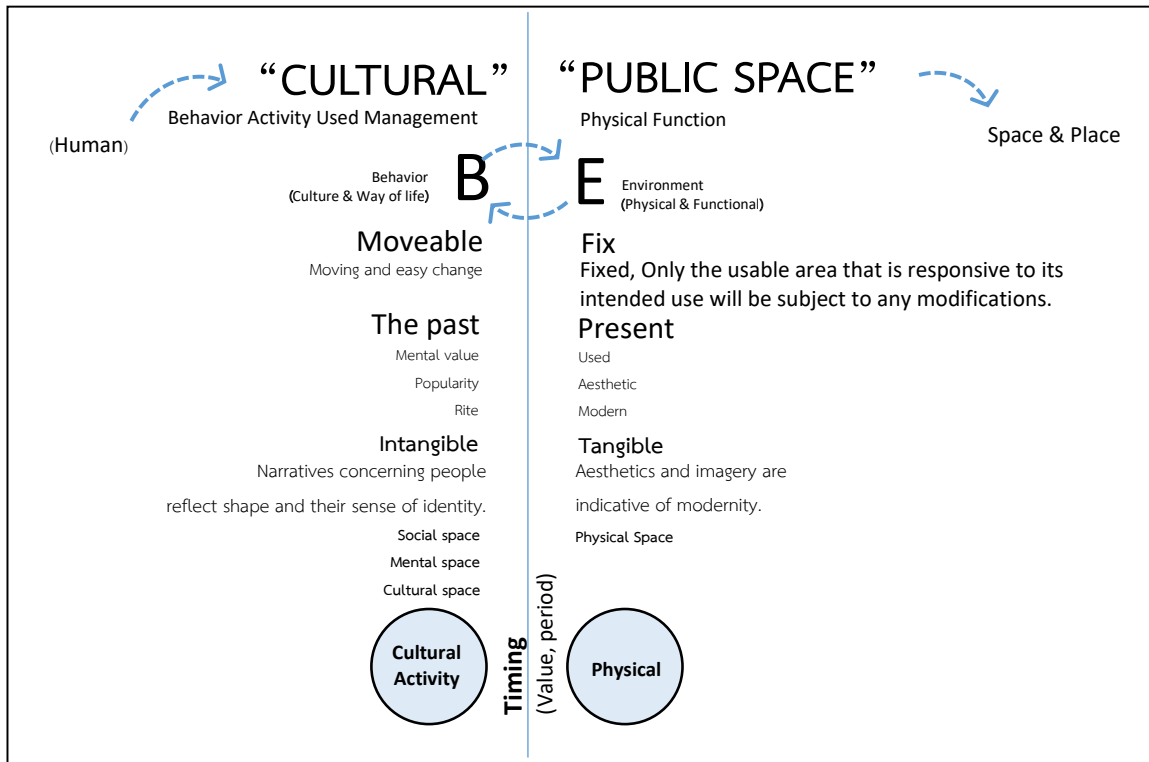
“CULTURAL”

Behavior Activity Used Management

(Human)

Behavior
(Culture & Way of life)

B

Moveable
Moving and easy change

The past
Mental value
Popularity
Rite

Intangible
Narratives concerning people reflect shape and their sense of identity.
Social space
Mental space
Cultural space

Cultural Activity

“PUBLIC SPACE”

Physical Function

Space & Place

E

Environment
(Physical & Functional)

Fix
Fixed, Only the usable area that is responsive to its intended use will be subject to any modifications.

Present
Used
Aesthetic
Modern

Tangible
Aesthetics and imagery are indicative of modernity.
Physical Space

Physical

Timing
(Value, period)